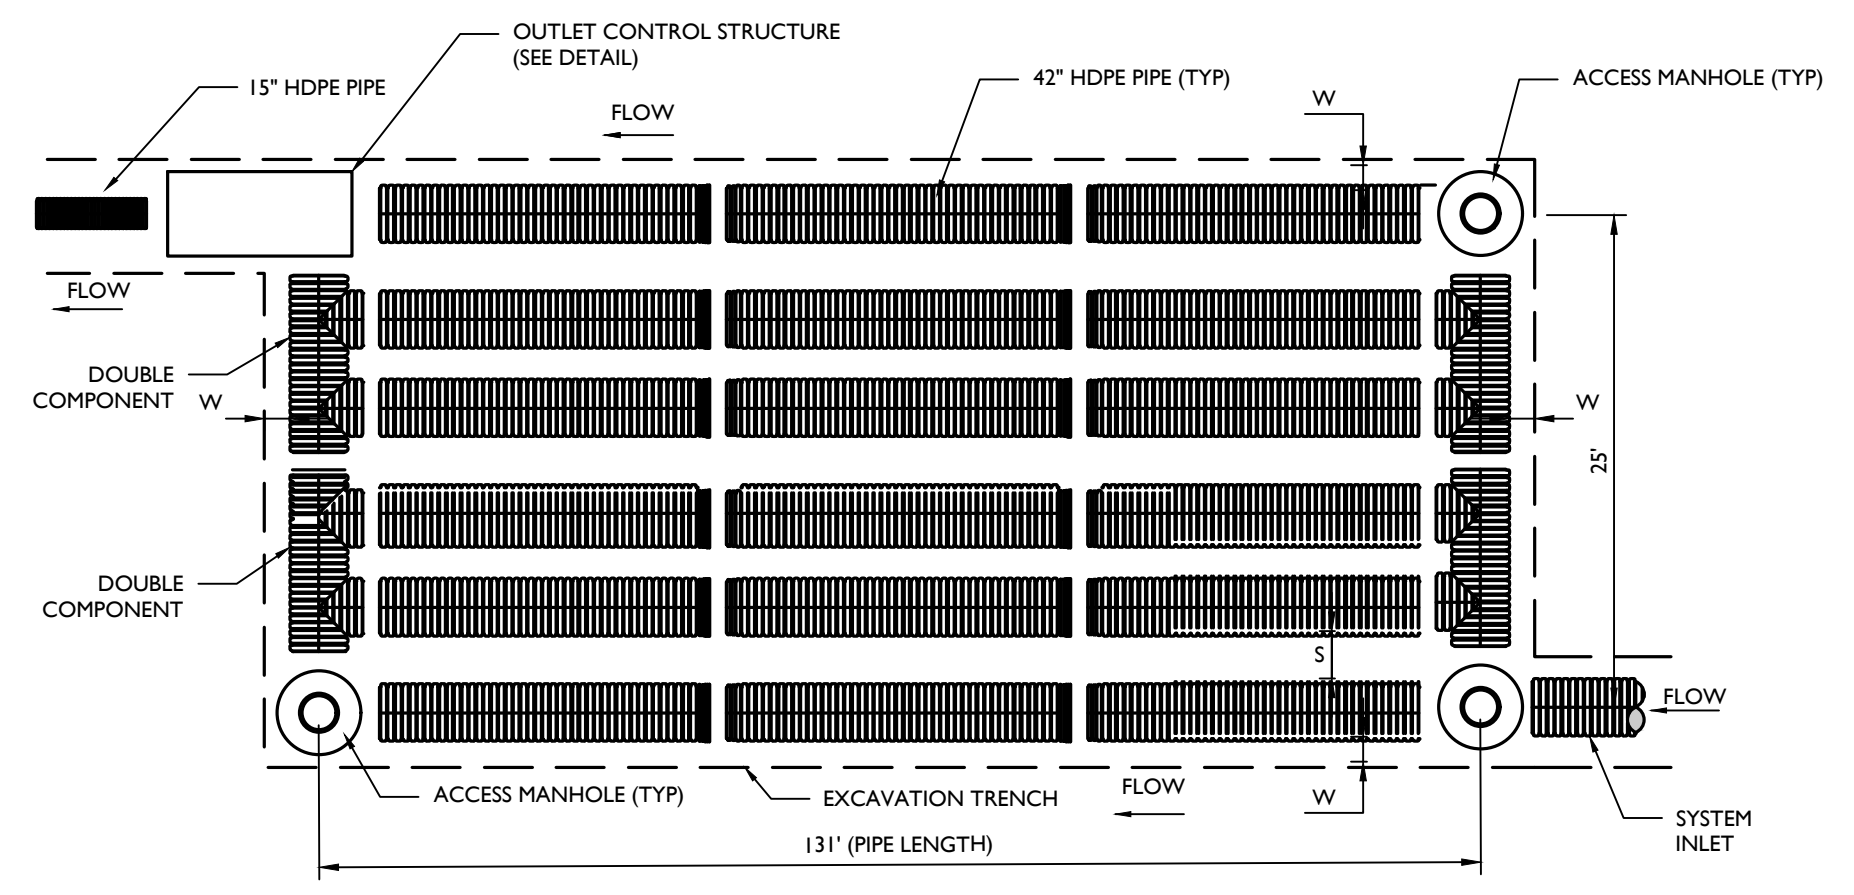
OUTLET CONTROL STRUCTURE
(SEE DETAIL)

15" HDPE PIPE

42" HDPE PIPE (TYP)

ACCESS MANHOLE (TYP)

FLOW

W

FLOW

DOUBLE
COMPONENT

W

W

25'

DOUBLE
COMPONENT

S

FLOW

ACCESS MANHOLE (TYP)

EXCAVATION TRENCH

FLOW

W

SYSTEM
INLET

131' (PIPE LENGTH)